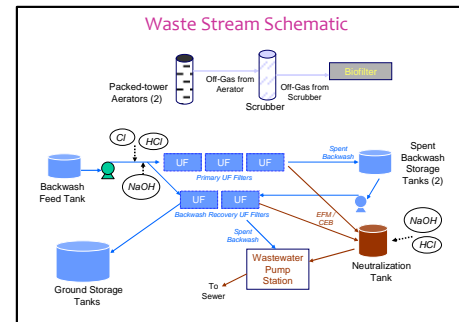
Waste Stream Schematic

Packed-tower Aerators (2)

Off-Gas from Aerator

Scrubber

Off-Gas from Scrubber

Biofilter

Cl

HCl

NaOH

Backwash Feed Tank

UF

UF

UF

Primary UF Filters

Spent Backwash

Spent Backwash Storage Tanks (2)

UF

UF

Backwash Recovery UF Filters

EFM / CEB

NaOH

HCl

Spent Backwash

Wastewater Pump Station

Neutralization Tank

Ground Storage Tanks

To Sewer